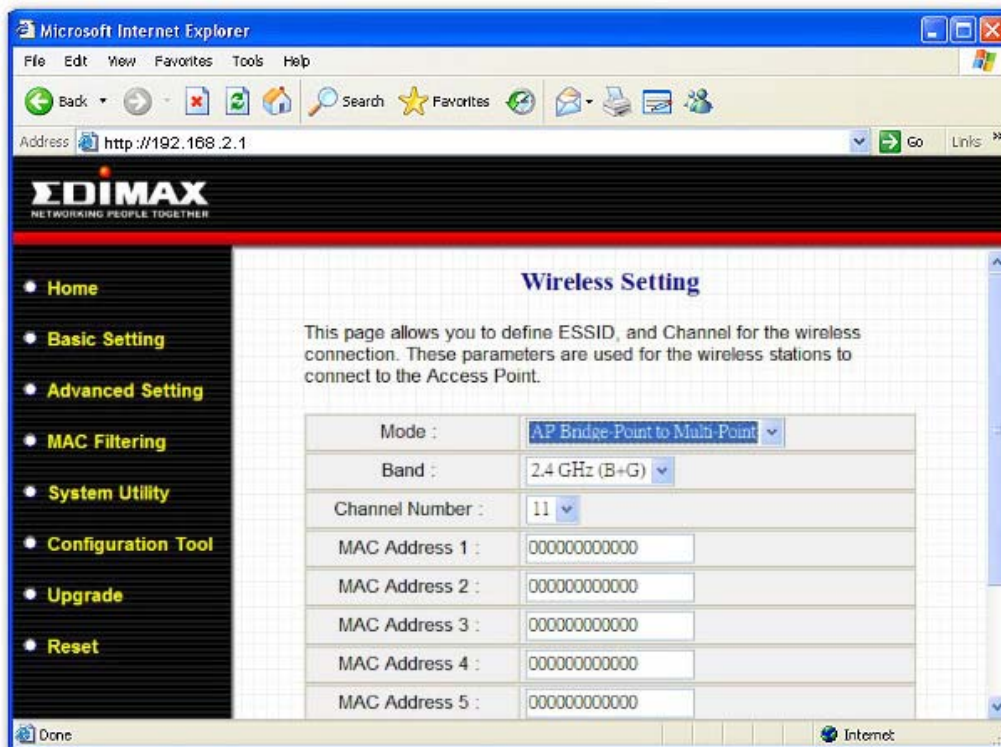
Microsoft Internet Explorer

File Edit View Favorites Tools Help

Back Search Favorites

Address http://192.168.2.1 Go Links »

EDIMAX
NETWORKING PEOPLE TOGETHER

• Home
• Basic Setting
• Advanced Setting
• MAC Filtering
• System Utility
• Configuration Tool
• Upgrade
• Reset

Wireless Setting

This page allows you to define ESSID, and Channel for the wireless connection. These parameters are used for the wireless stations to connect to the Access Point.

| | |
|---|---|
| Mode : | AP Bridge-Point to Multi-Point |
| Band : | 2.4 GHz (B+G) |
| Channel Number : | 11 |
| MAC Address 1 : | 000000000000 |
| MAC Address 2 : | 000000000000 |
| MAC Address 3 : | 000000000000 |
| MAC Address 4 : | 000000000000 |
| MAC Address 5 : | 000000000000 |

Done Internet